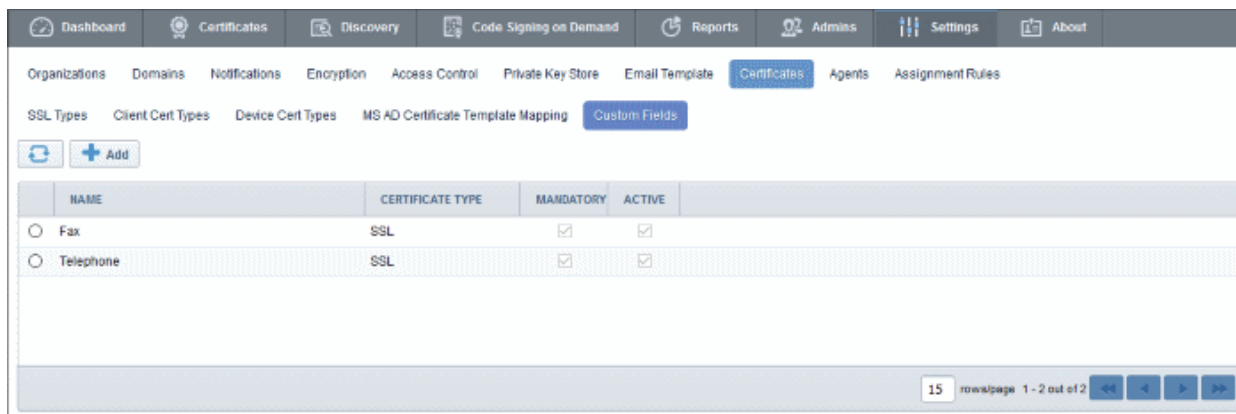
Dashboard Certificates Discovery Code Signing on Demand Reports Admins Settings About

Organizations Domains Notifications Encryption Access Control Private Key Store Email Template Certificates Agents Assignment Rules

SSL Types Client Cert Types Device Cert Types MS AD Certificate Template Mapping Custom Fields

Add

| | NAME | CERTIFICATE TYPE | MANDATORY | ACTIVE |
|---|---|---|---|---|
| ○ | Fax | SSL | ☑ | ☑ |
| ○ | Telephone | SSL | ☑ | ☑ |

15 rows/page 1 - 2 out of 2